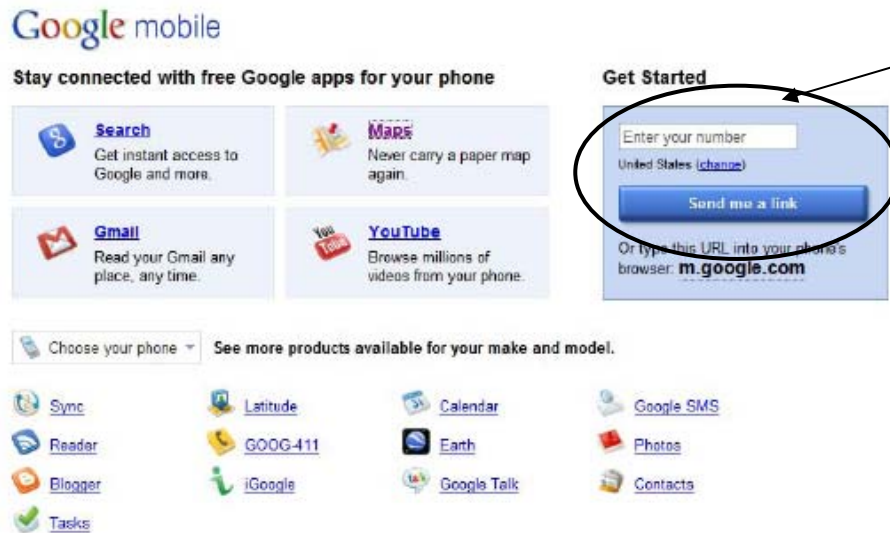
Google mobile

Stay connected with free Google apps for your phone

Search
Get instant access to Google and more.

Maps
Never carry a paper map again.

Gmail
Read your Gmail any place, any time.

YouTube
Browse millions of videos from your phone.

Get Started

Enter your number
United States (change)

Send me a link

Or type this URL into your phone's browser: m.google.com

Choose your phone

See more products available for your make and model.

Sync
Latitude
Calendar
Google SMS
Reader
GOOG-411
Earth
Photos
Blogger
iGoogle
Google Talk
Contacts
Tasks